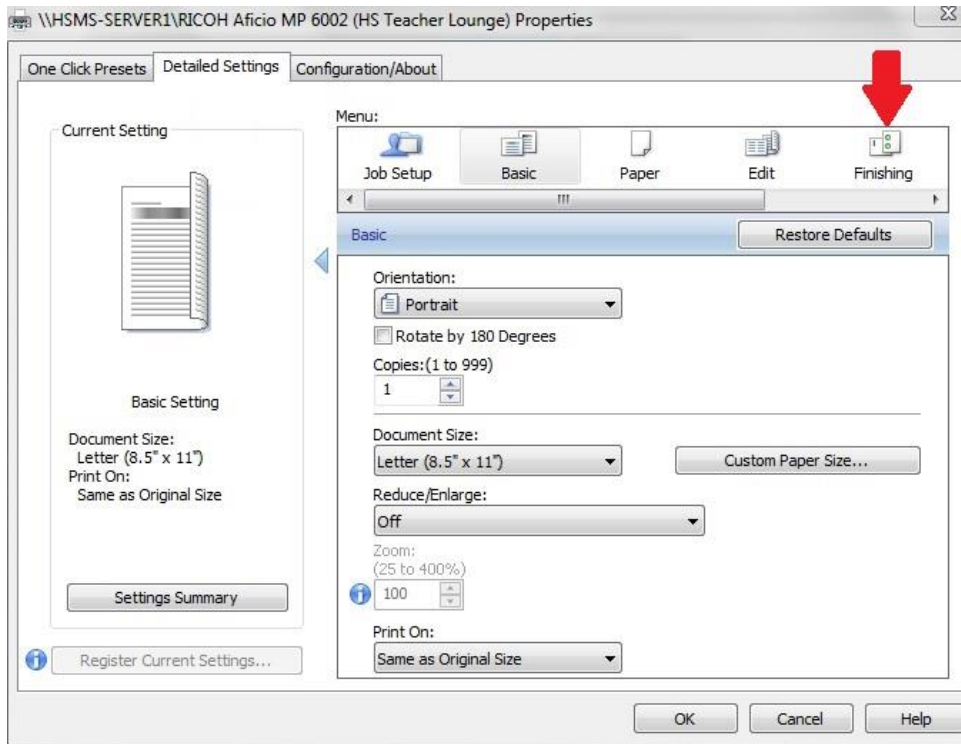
\\HSMS-SERVER1\RICOH Aficio MP 6002 (HS Teacher Lounge) Properties

One Click Presets | Detailed Settings | Configuration/About

Current Setting

Basic Setting

Document Size:
Letter (8.5" x 11")
Print On:
Same as Original Size

Settings Summary

Register Current Settings...

Menu:
Job Setup | Basic | Paper | Edit | Finishing

Basic

Restore Defaults

Orientation:
Portrait

Rotate by 180 Degrees

Copies:(1 to 999)
1

Document Size:
Letter (8.5" x 11")

Custom Paper Size...

Reduce/Enlarge:
Off

Zoom:
(25 to 400%)
100

Print On:
Same as Original Size

OK | Cancel | Help